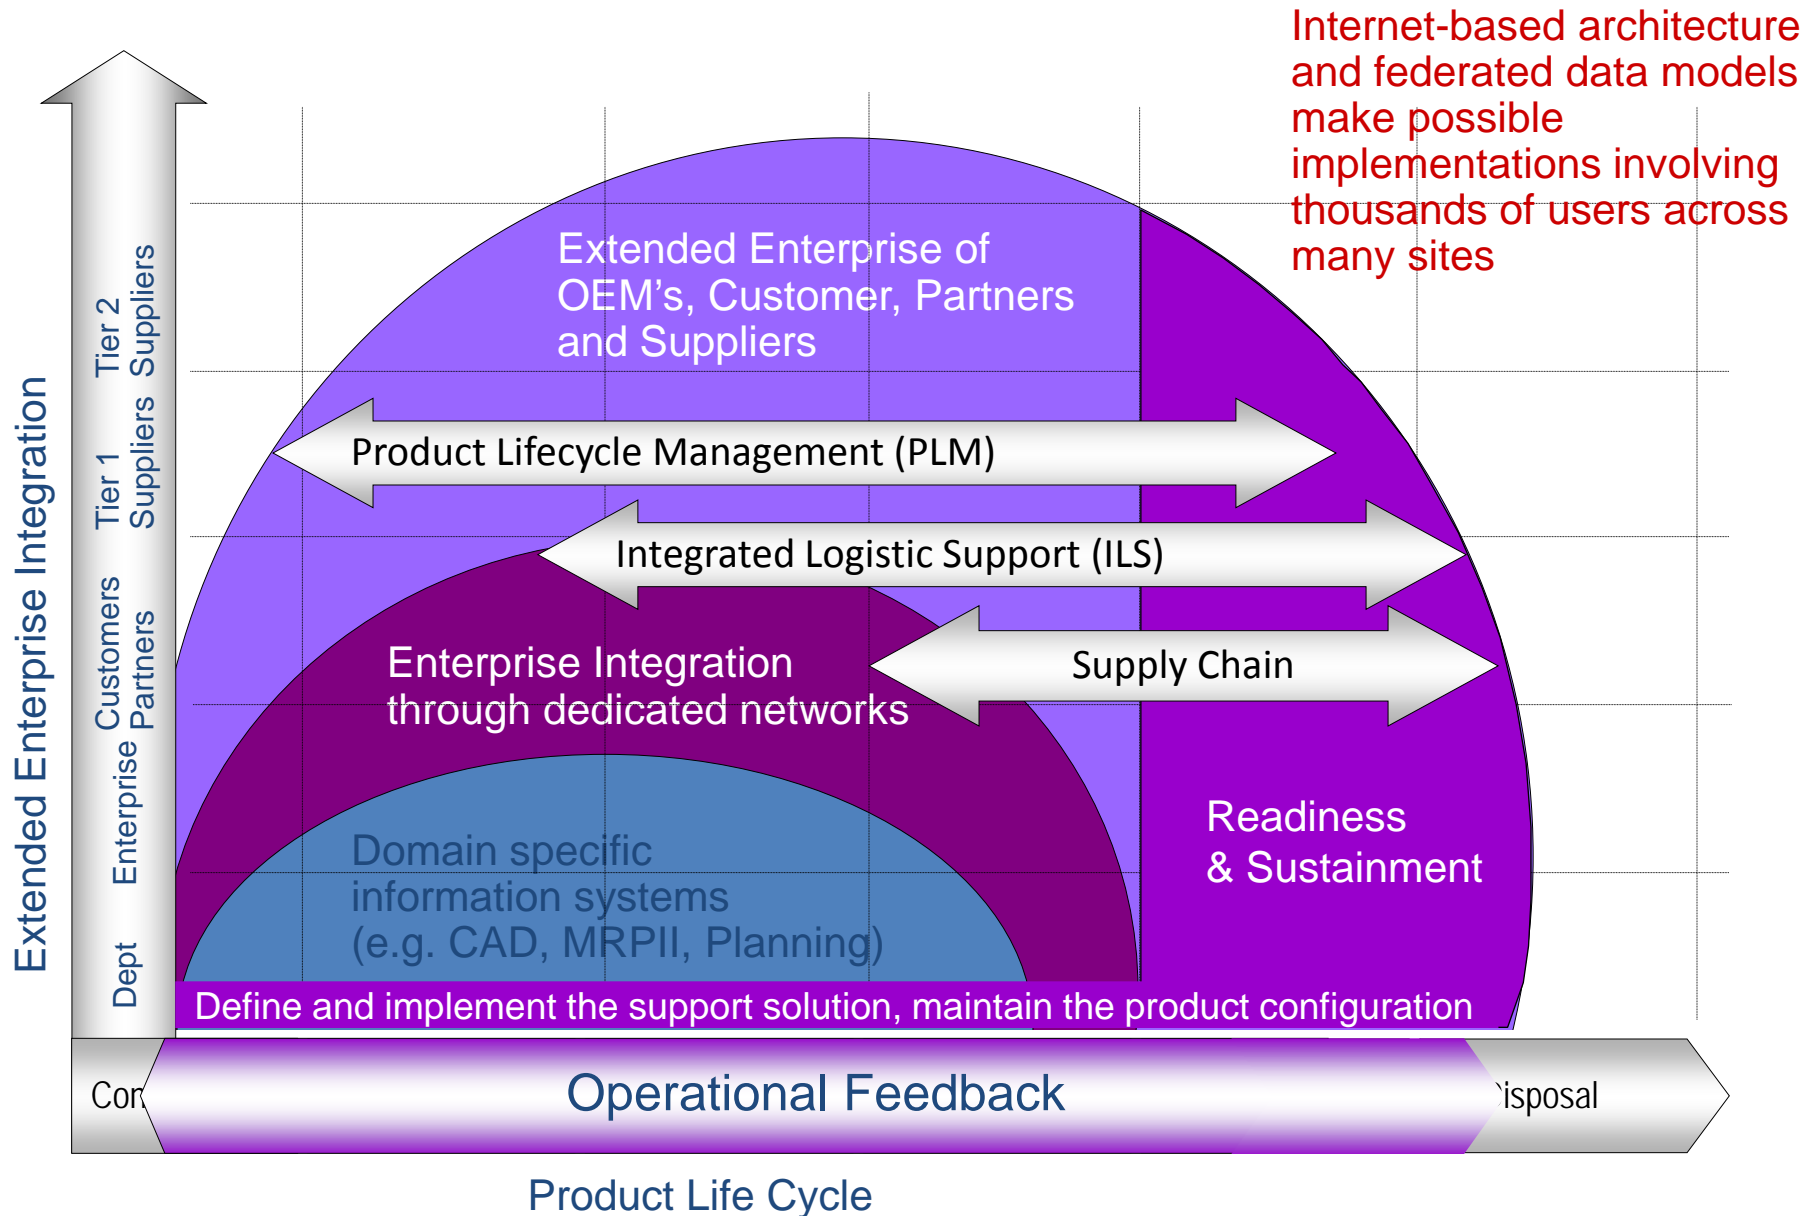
Internet-based architecture and federated data models make possible implementations involving thousands of users across many sites

Extended Enterprise Integration

Tier 2 Suppliers

Tier 1 Suppliers

Customers Partners

Enterprise

Dept

Extended Enterprise of OEM's, Customer, Partners and Suppliers

Product Lifecycle Management (PLM)

Integrated Logistic Support (ILS)

Enterprise Integration through dedicated networks

Supply Chain

Readiness & Sustainment

Domain specific information systems (e.g. CAD, MRPII, Planning)

Define and implement the support solution, maintain the product configuration

Cor

Operational Feedback

isposal

Product Life Cycle